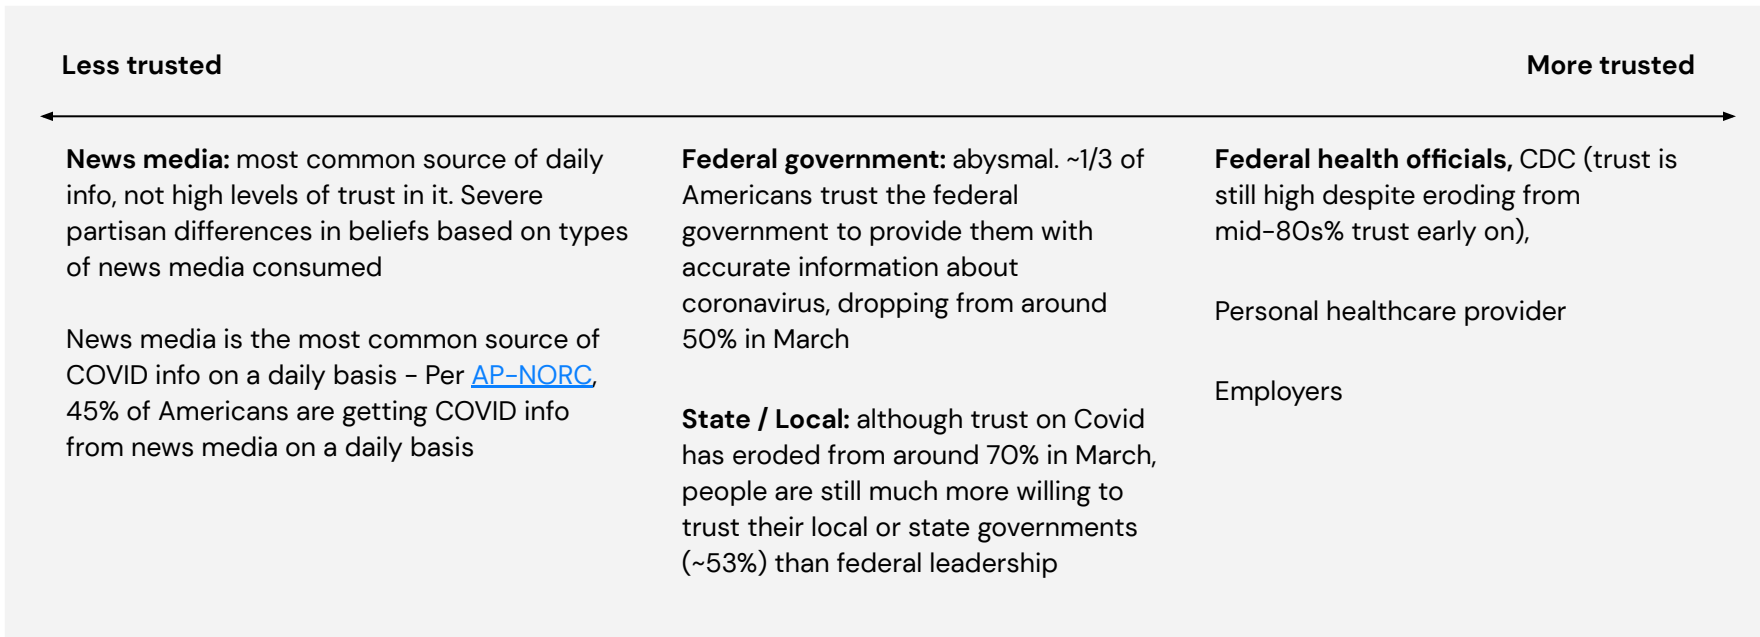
Less trusted

More trusted

**News media:** most common source of daily info, not high levels of trust in it. Severe partisan differences in beliefs based on types of news media consumed

News media is the most common source of COVID info on a daily basis - Per AP-NORC, 45% of Americans are getting COVID info from news media on a daily basis

**Federal government:** abysmal. ~1/3 of Americans trust the federal government to provide them with accurate information about coronavirus, dropping from around 50% in March

**State / Local:** although trust on Covid has eroded from around 70% in March, people are still much more willing to trust their local or state governments (~53%) than federal leadership

**Federal health officials,** CDC (trust is still high despite eroding from mid-80s% trust early on),

Personal healthcare provider

Employers